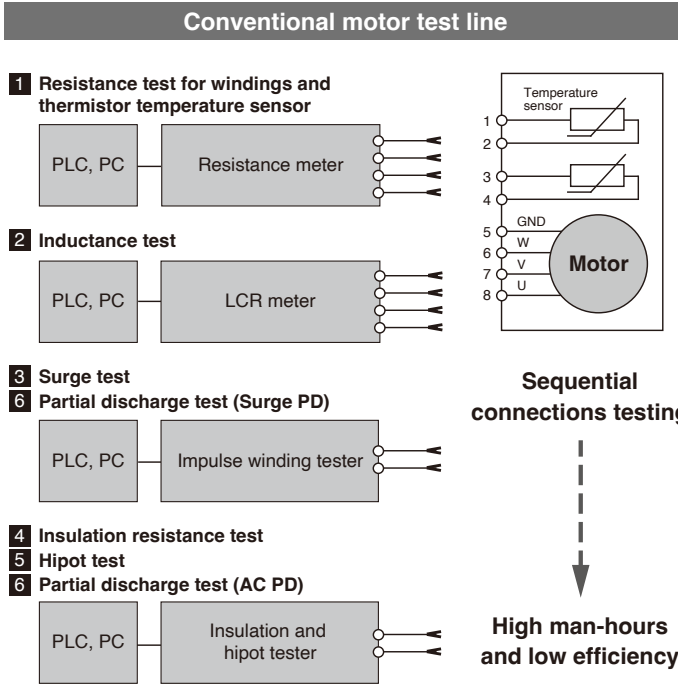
Conventional motor test line

1 Resistance test for windings and thermistor temperature sensor

PLC, PC

Resistance meter

Temperature sensor

1
2
3
4
5 GND
6 W
7 V
8 U

Motor

2 Inductance test

PLC, PC

LCR meter

3 Surge test
6 Partial discharge test (Surge PD)

PLC, PC

Impulse winding tester

Sequential connections testing

4 Insulation resistance test
5 Hipot test
6 Partial discharge test (AC PD)

PLC, PC

Insulation and hipot tester

High man-hours and low efficiency